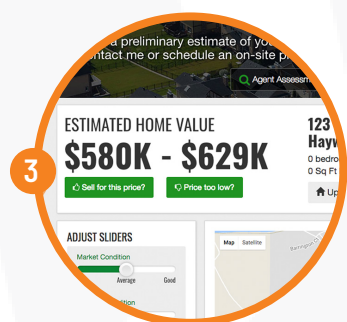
a preliminary estimate of yo
ntact me or schedule an on-site p

Agent Assessm

ESTIMATED HOME VALUE
$580K - $629K

Sell for this price?
Price too low?

123
Hayw
0 bedro
0 Sq Ft
Up

3

ADJUST SLIDERS
Market Condition
Average
Good
ition

Map
Satellite
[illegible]